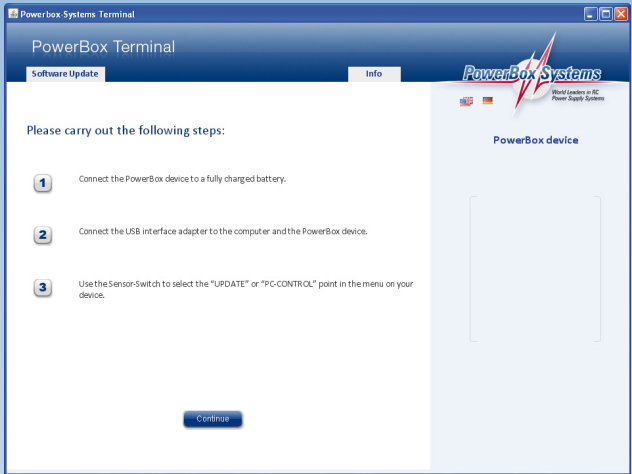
Powerbox-Systems Terminal

PowerBox Terminal

Software Update

Info

PowerBox Systems

World Leaders in RC Power Supply Systems

Please carry out the following steps:

PowerBox device

1

Connect the PowerBox device to a fully charged battery.

2

Connect the USB interface adapter to the computer and the PowerBox device.

3

Use the Sensor-Switch to select the "UPDATE" or "PC-CONTROL" point in the menu on your device.

Continue